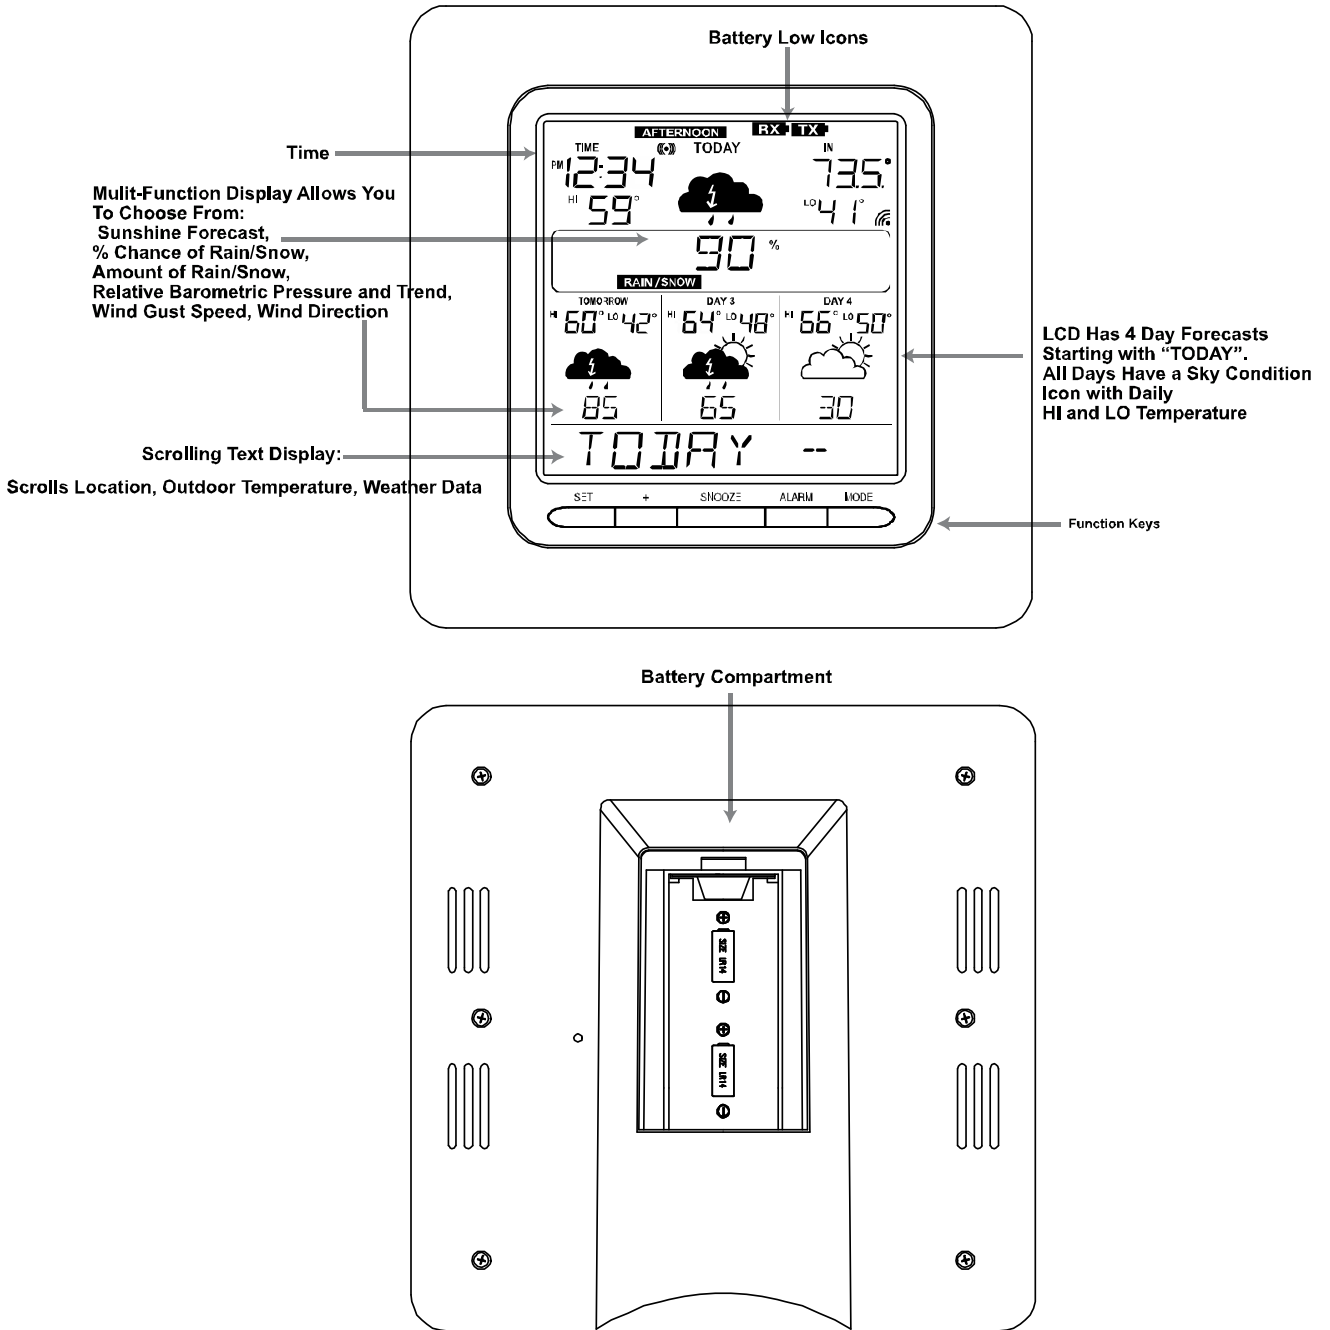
Battery Low Icons

Time

Mulit-Function Display Allows You To Choose From:
Sunshine Forecast,
% Chance of Rain/Snow,
Amount of Rain/Snow,
Relative Barometric Pressure and Trend,
Wind Gust Speed, Wind Direction

AFTERNOON RX TX
TIME TODAY IN
PM 12:34 73.5°
HI 59° LO 41°
90 %
RAIN/SNOW
TOMORROW DAY 3 DAY 4
HI 60° LO 42° HI 64° LO 48° HI 66° LO 50°
85 65 30
TODAY --

LCD Has 4 Day Forecasts Starting with "TODAY". All Days Have a Sky Condition Icon with Daily HI and LO Temperature

Scrolling Text Display:

Scrolls Location, Outdoor Temperature, Weather Data

SET + SNOOZE ALARM MODE

Function Keys

Battery Compartment

SIZE LR14
SIZE LR14